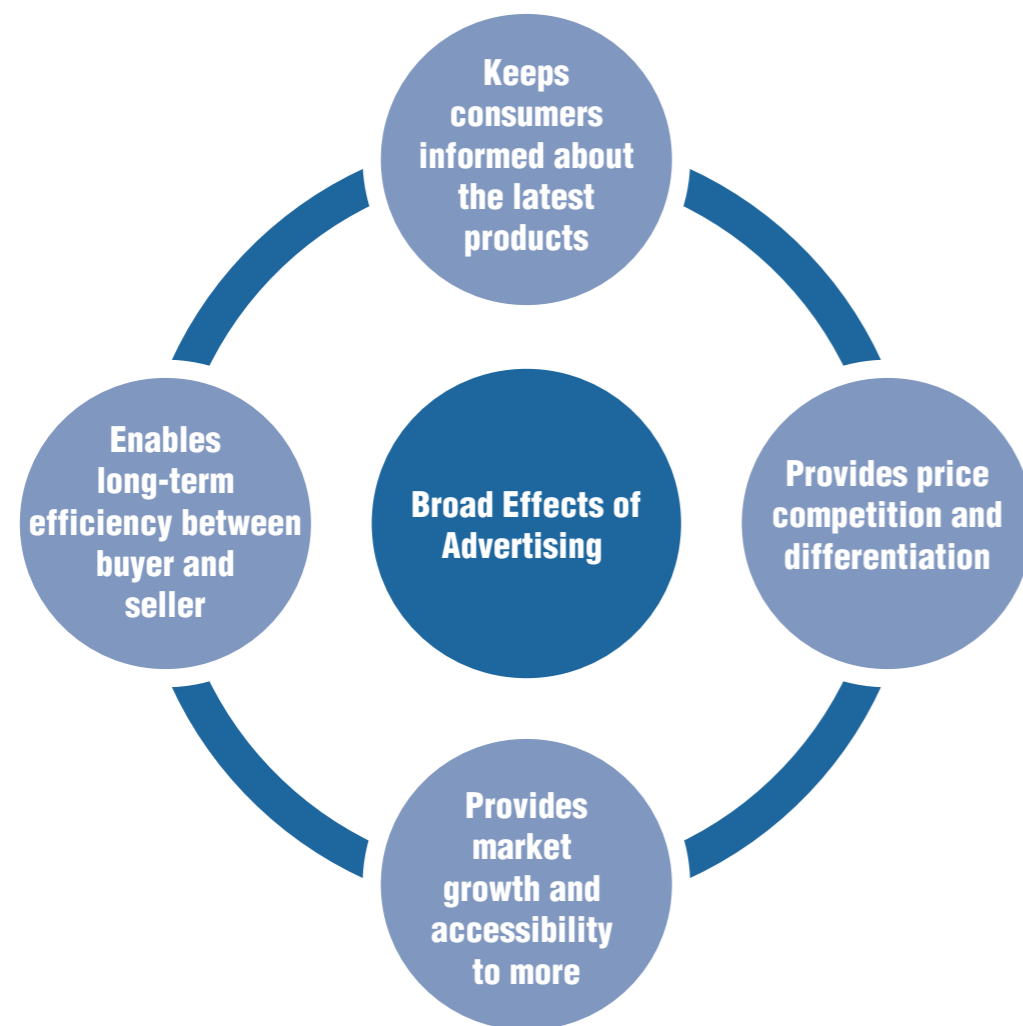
Broad Effects of Advertising

Keeps consumers informed about the latest products

Provides price competition and differentiation

Provides market growth and accessibility to more

Enables long-term efficiency between buyer and seller